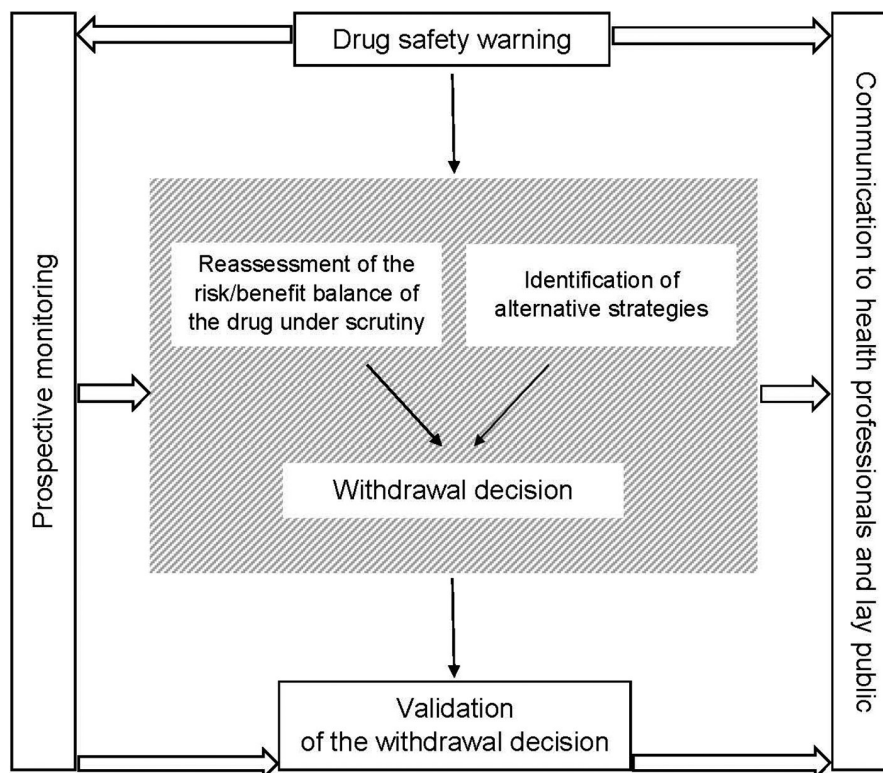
Drug safety warning

Prospective monitoring

Reassessment of the risk/benefit balance of the drug under scrutiny

Identification of alternative strategies

Withdrawal decision

Communication to health professionals and lay public

Validation of the withdrawal decision